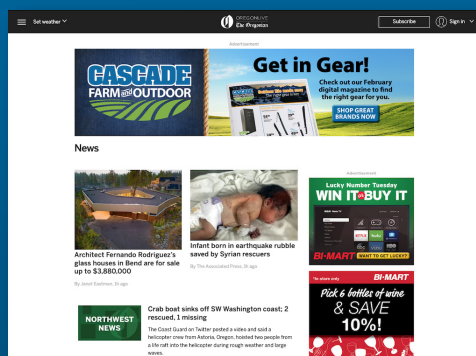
Set weather

OREGONLIVE
The Oregonian

Subscribe

Sign in

Advertisement

CASCADE FARM and OUTDOOR

Get in Gear!

Check out our February digital magazine to find the right gear for you.

SHOP GREAT BRANDS NOW

News

Architect Fernando Rodriguez's glass houses in Bend are for sale up to $3,880,000

By Janet Eastman, 1h ago

Infant born in earthquake rubble saved by Syrian rescuers

By The Associated Press, 1h ago

Advertisement

Lucky Number Tuesday

WIN IT BUY IT

BI-MART

WANT TO GET LUCKY?

In-store only

BI-MART

Pick 6 bottles of wine & SAVE 10%!

NORTHWEST NEWS

Crab boat sinks off SW Washington coast; 2 rescued, 1 missing

The Coast Guard on Twitter posted a video and said a helicopter crew from Astoria, Oregon, hoisted two people from a life raft into the helicopter during rough weather and large waves.